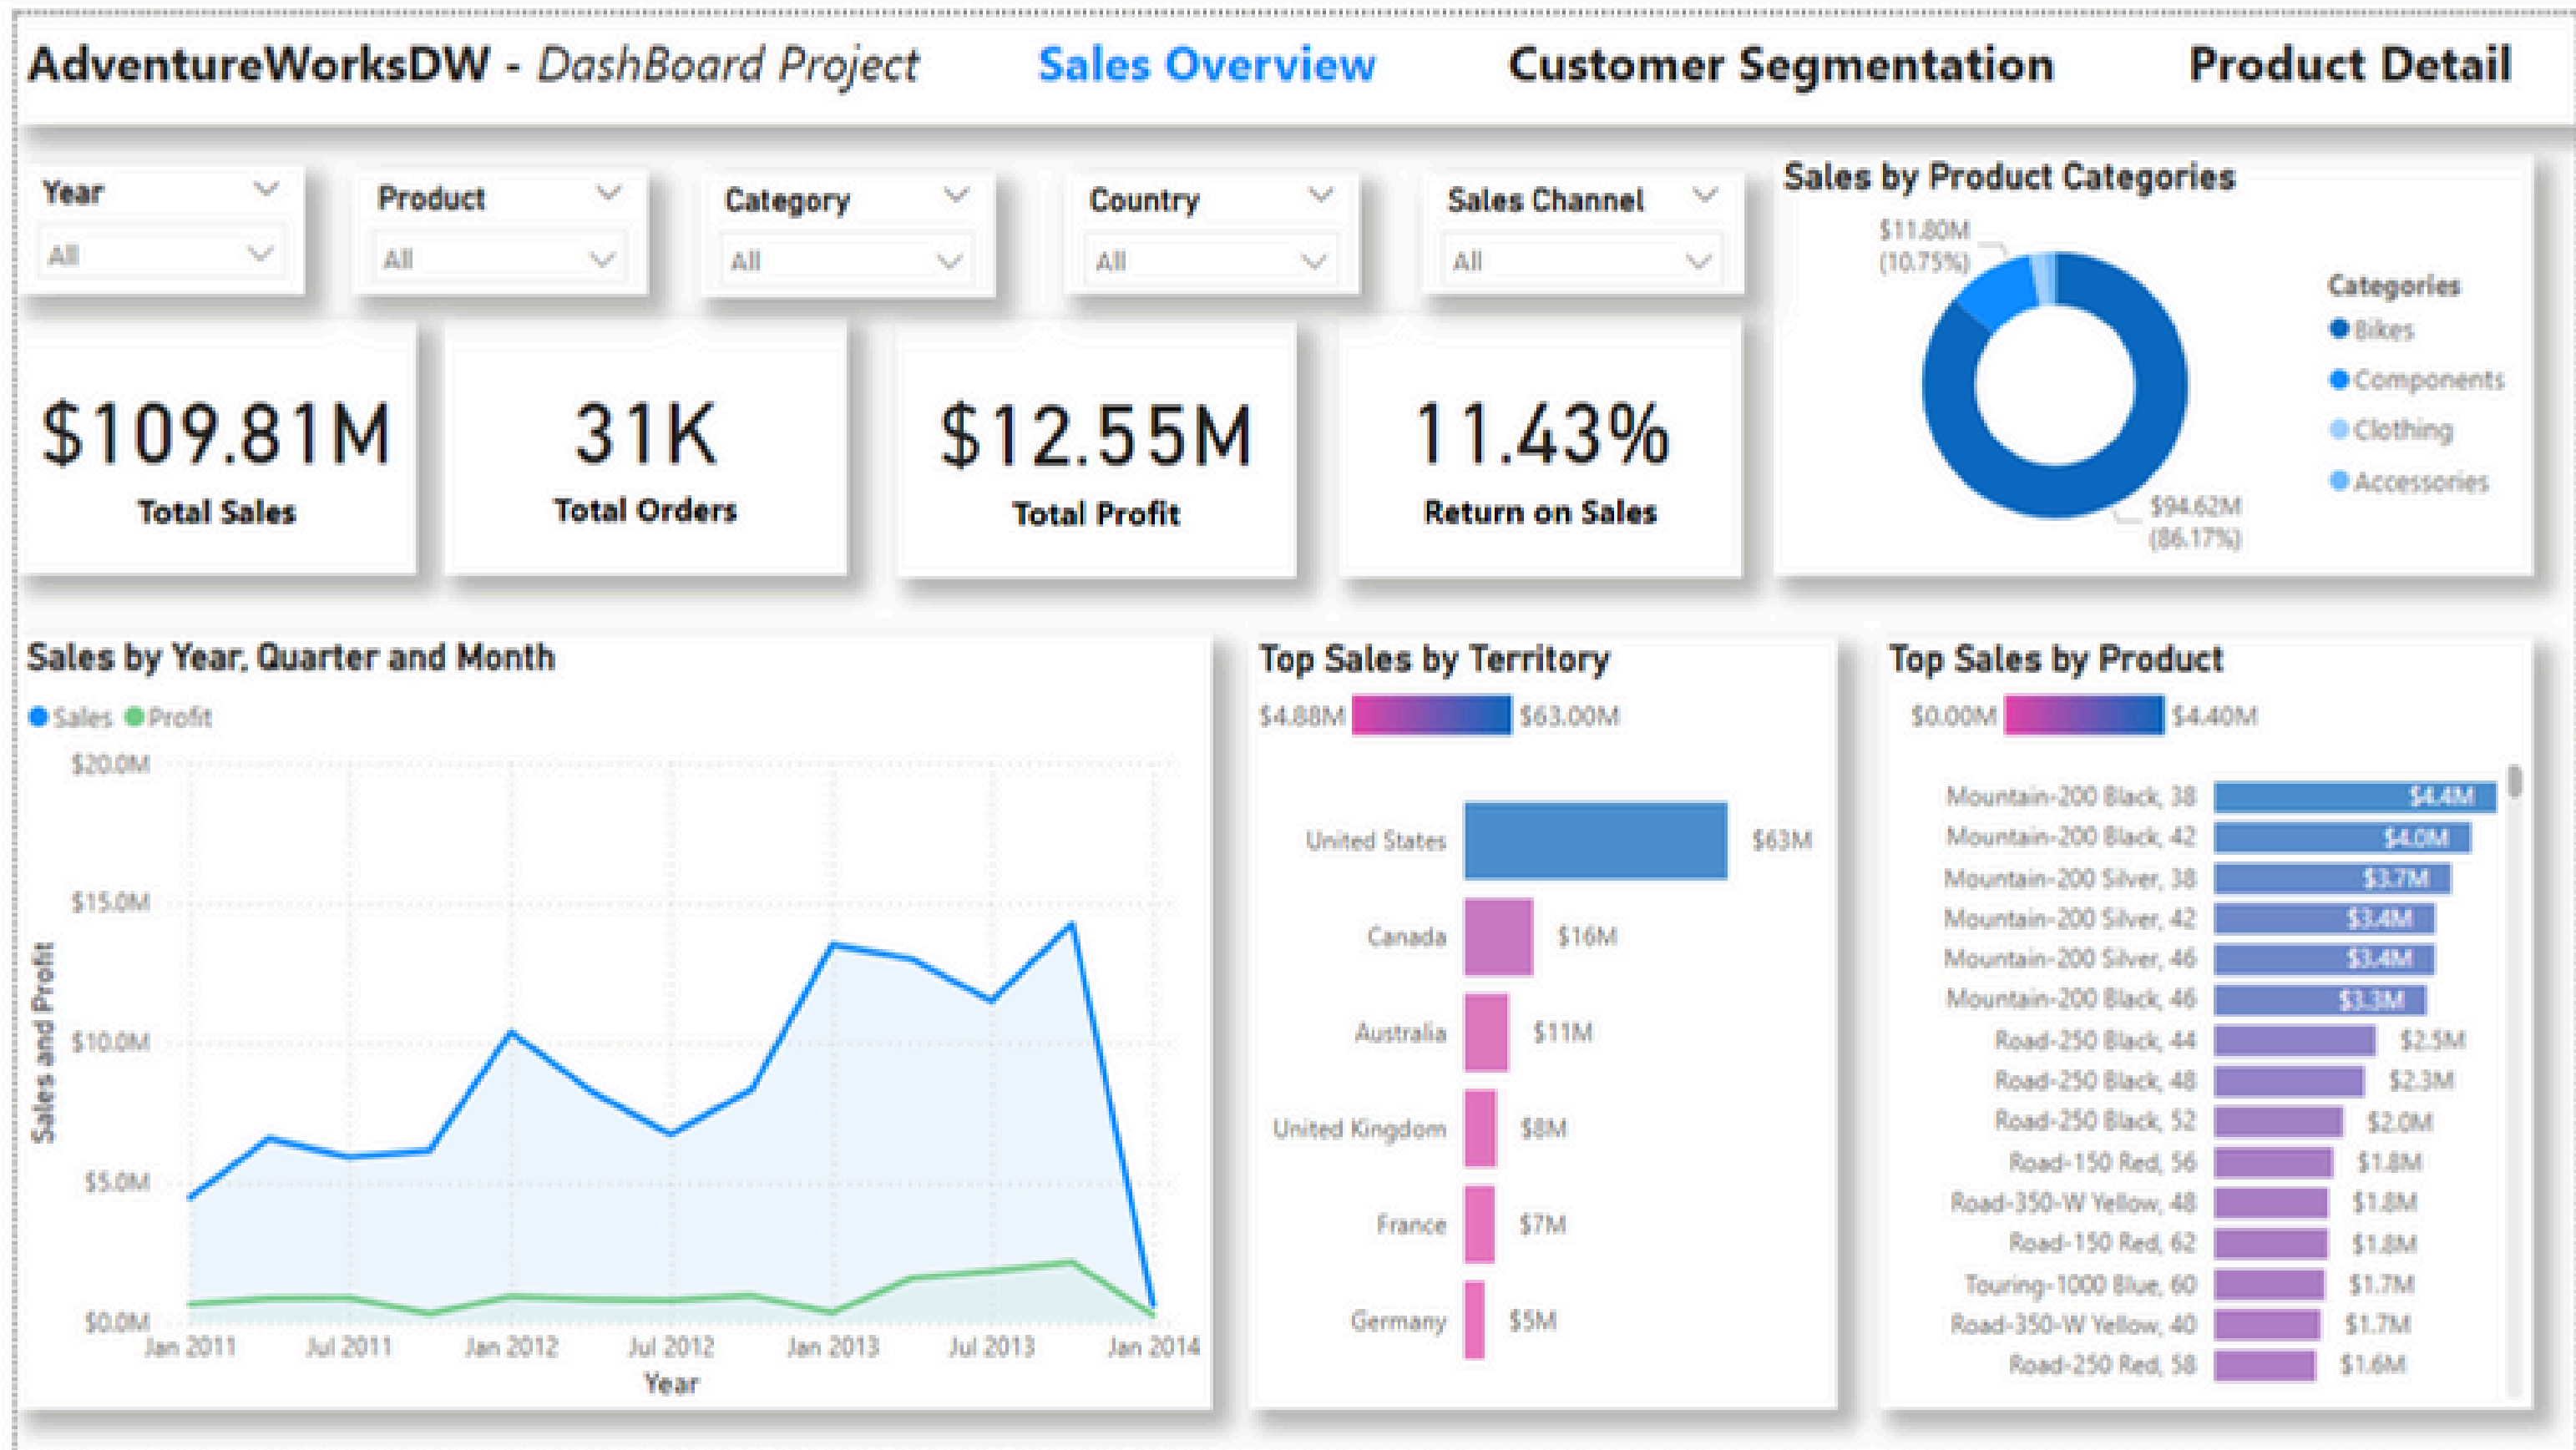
AdventureWorksDW - *DashBoard Project* Sales Overview Customer Segmentation Product Detail

Year
All

Product
All

Category
All

Country
All

Sales Channel
All

Sales by Product Categories

$11.80M (10.75%)

$94.62M (86.17%)

Categories
Bikes
Components
Clothing
Accessories

$109.81M
Total Sales

31K
Total Orders

$12.55M
Total Profit

11.43%
Return on Sales

Sales by Year, Quarter and Month

Sales Profit

$20.0M
$15.0M
$10.0M
$5.0M
$0.0M

Sales and Profit

Jan 2011 Jul 2011 Jan 2012 Jul 2012 Jan 2013 Jul 2013 Jan 2014
Year

Top Sales by Territory

$4.88M $63.00M

United States $63M
Canada $16M
Australia $11M
United Kingdom $8M
France $7M
Germany $5M

Top Sales by Product

$0.00M $4.40M

Mountain-200 Black, 38 $4.4M
Mountain-200 Black, 42 $4.0M
Mountain-200 Silver, 38 $3.7M
Mountain-200 Silver, 42 $3.4M
Mountain-200 Silver, 46 $3.4M
Mountain-200 Black, 46 $3.3M
Road-250 Black, 44 $2.5M
Road-250 Black, 48 $2.3M
Road-250 Black, 52 $2.0M
Road-150 Red, 56 $1.8M
Road-350-W Yellow, 48 $1.8M
Road-150 Red, 62 $1.8M
Touring-1000 Blue, 60 $1.7M
Road-350-W Yellow, 40 $1.7M
Road-250 Red, 58 $1.6M